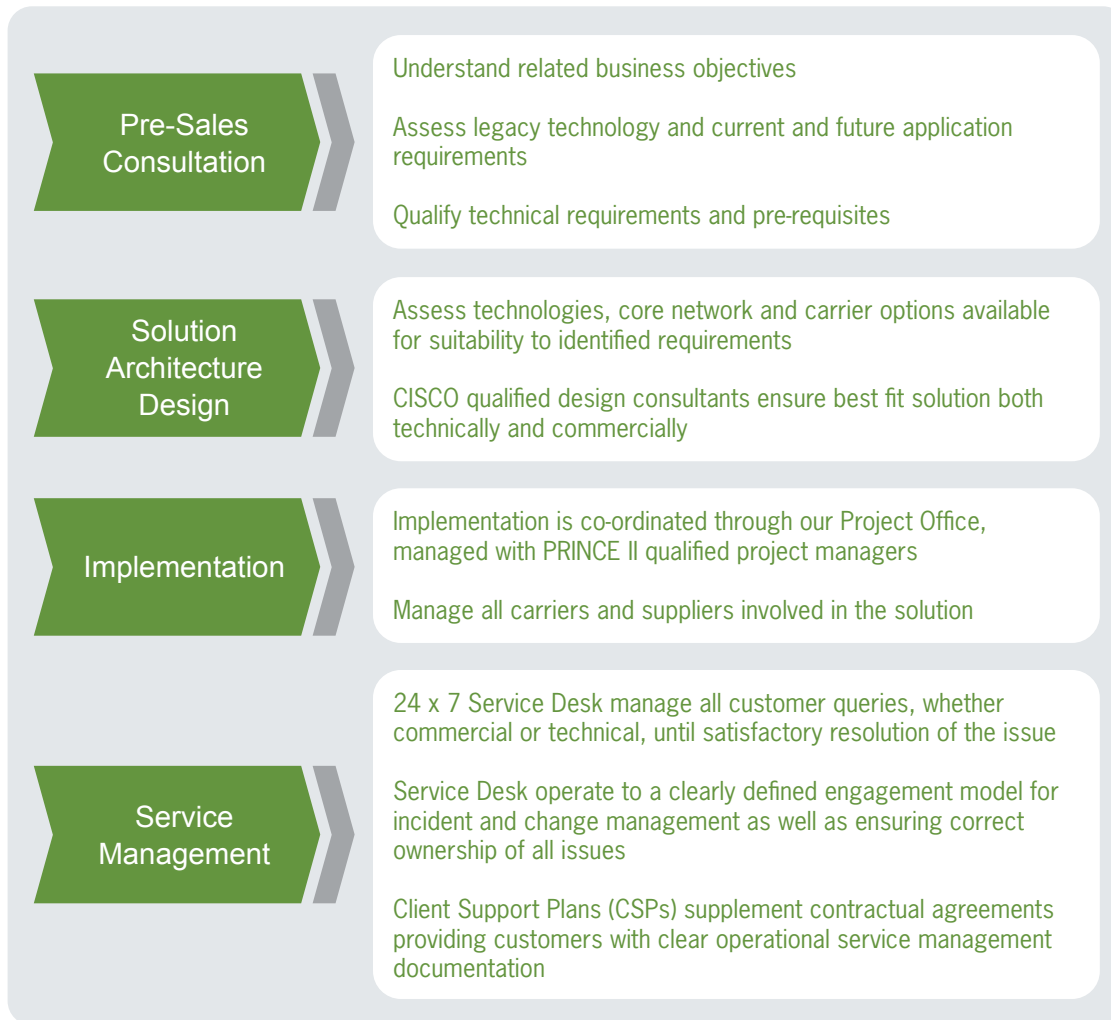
Pre-Sales Consultation

Understand related business objectives

Assess legacy technology and current and future application requirements

Qualify technical requirements and pre-requisites

Solution Architecture Design

Assess technologies, core network and carrier options available for suitability to identified requirements

CISCO qualified design consultants ensure best fit solution both technically and commercially

Implementation

Implementation is co-ordinated through our Project Office, managed with PRINCE II qualified project managers

Manage all carriers and suppliers involved in the solution

Service Management

24 x 7 Service Desk manage all customer queries, whether commercial or technical, until satisfactory resolution of the issue

Service Desk operate to a clearly defined engagement model for incident and change management as well as ensuring correct ownership of all issues

Client Support Plans (CSPs) supplement contractual agreements providing customers with clear operational service management documentation